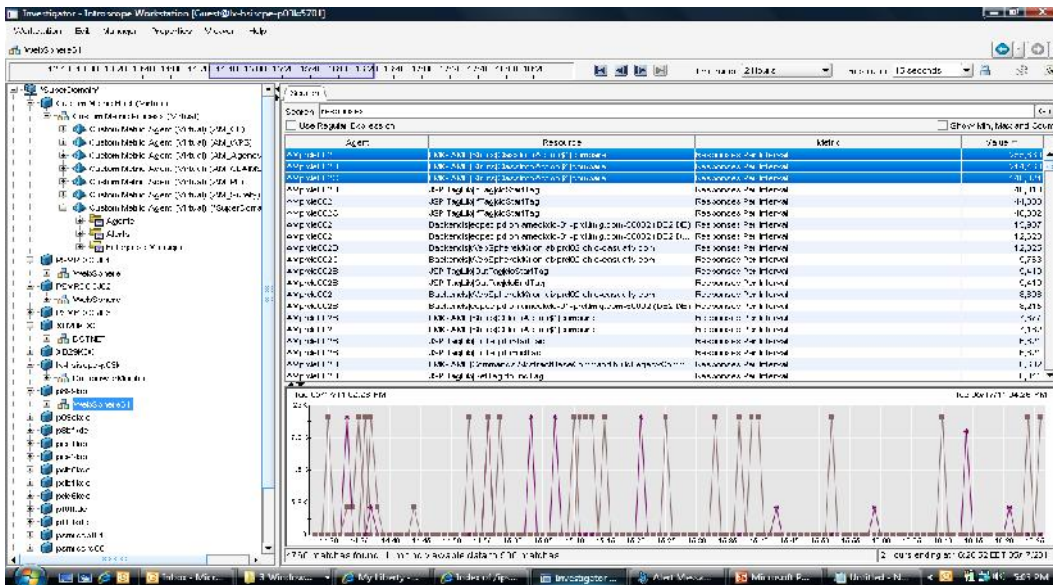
Investigator - Introscope Workstation [Guest@introscope-p0llo5701]

Workstation Edit Manager Properties Viewer Help

WebSphere51

Time Range: 2 Hours ▾ Resolution: 15 seconds

*SuperDomain*
Custom Metric Host (Virtual)
Custom Metric Process (Virtual)
Custom Metric Agent (Virtual) (AM_CTC)
Custom Metric Agent (Virtual) (AM_OPS)
Custom Metric Agent (Virtual) (AM_Agency)
Custom Metric Agent (Virtual) (AM_CLAIMS)
Custom Metric Agent (Virtual) (AM_PM)
Custom Metric Agent (Virtual) (AM_Lines)
Custom Metric Agent (Virtual) (*SuperDomain*)
Agents
Alerts
Enterprise Manager
WebSphere
WebSphere
DOTNET
WebSphere51
p0iclaic
p0ilfpdc
prodlbz
prodlbz
pdicolic
pdicolic
pdicolic
p0iilldbc

Search
Search: resources
Use Regular Expression
Show Min, Max and Count

| Agent | Resource | Metric | Value |
|---|---|---|---|
| AWprdelCC2 | JSP TagLib|TagEncStartTag | Responses Per Interval | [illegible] |
| AWprdelCC2 | JSP TagLib|TagEncStartTag | Responses Per Interval | 40,000 |
| AWprdelCC2 | Backends|ecpel p0i ... | Responses Per Interval | 12,307 |
| AWprdelCC2 | Backends|ecpel p0i ... | Responses Per Interval | 12,322 |
| AWprdelCC2 | Backends|WebSphere ... | Responses Per Interval | 12,323 |
| AWprdelCC2 | JSP TagLib|OutTagEndTag | Responses Per Interval | 6,753 |
| AWprdelCC2 | JSP TagLib|OutTagEndTag | Responses Per Interval | 6,410 |
| AWprdelCC2 | Backends|WebSphere ... | Responses Per Interval | 6,410 |
| AWprdelCC2 | Backends|ecpel ... | Responses Per Interval | 8,308 |
| AWprdelCC2 | Backends|ecpel ... | Responses Per Interval | 8,315 |

2750 matches found. Limited to available data in 500 matches

2 hours ending at 0:20:32 EDT 2011

Investigator - ... | Alert Viewer | Microsoft ... | Untitled - N... | 5:57 PM